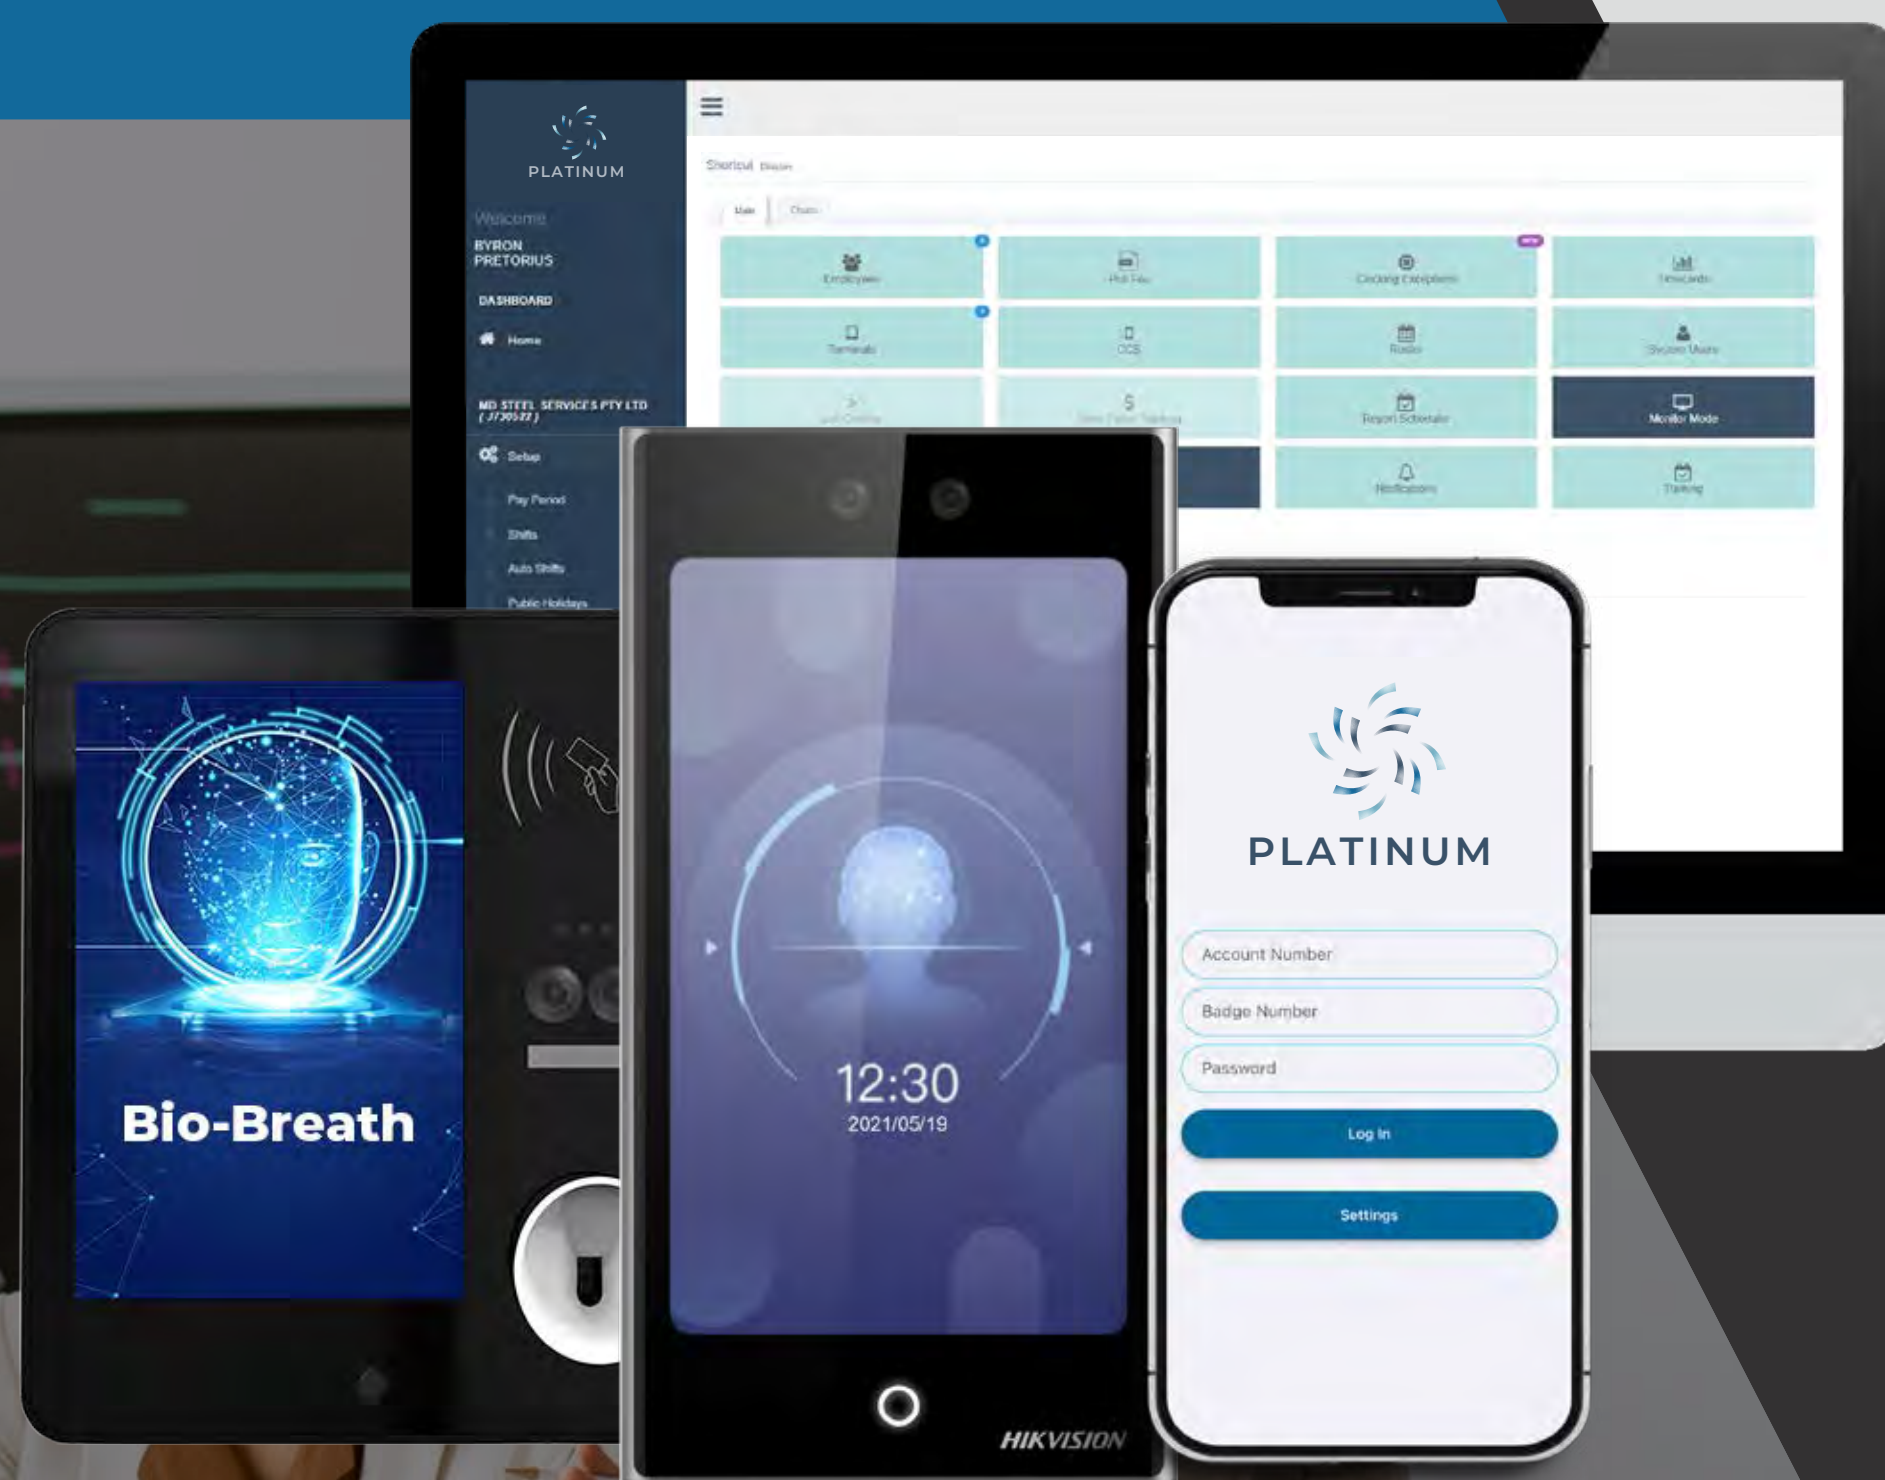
PLATINUM

Welcome
BYRON PRETORIUS

DASHBOARD

Home

MD STEEL SERVICES PTY LTD
( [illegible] )

Setup

Pay Period

Shifts

Auto Shifts

Public Holidays

Shortcut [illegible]

Main | Charts

Employees

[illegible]

Clocking Exceptions

Timecards

Terminals

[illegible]

Roster

System Users

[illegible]

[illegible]

Report Scheduler

Monitor Mode

Notifications

Training

Bio-Breath

12:30
2021/05/19

HIKVISION

PLATINUM

Account Number

Badge Number

Password

Log In

Settings